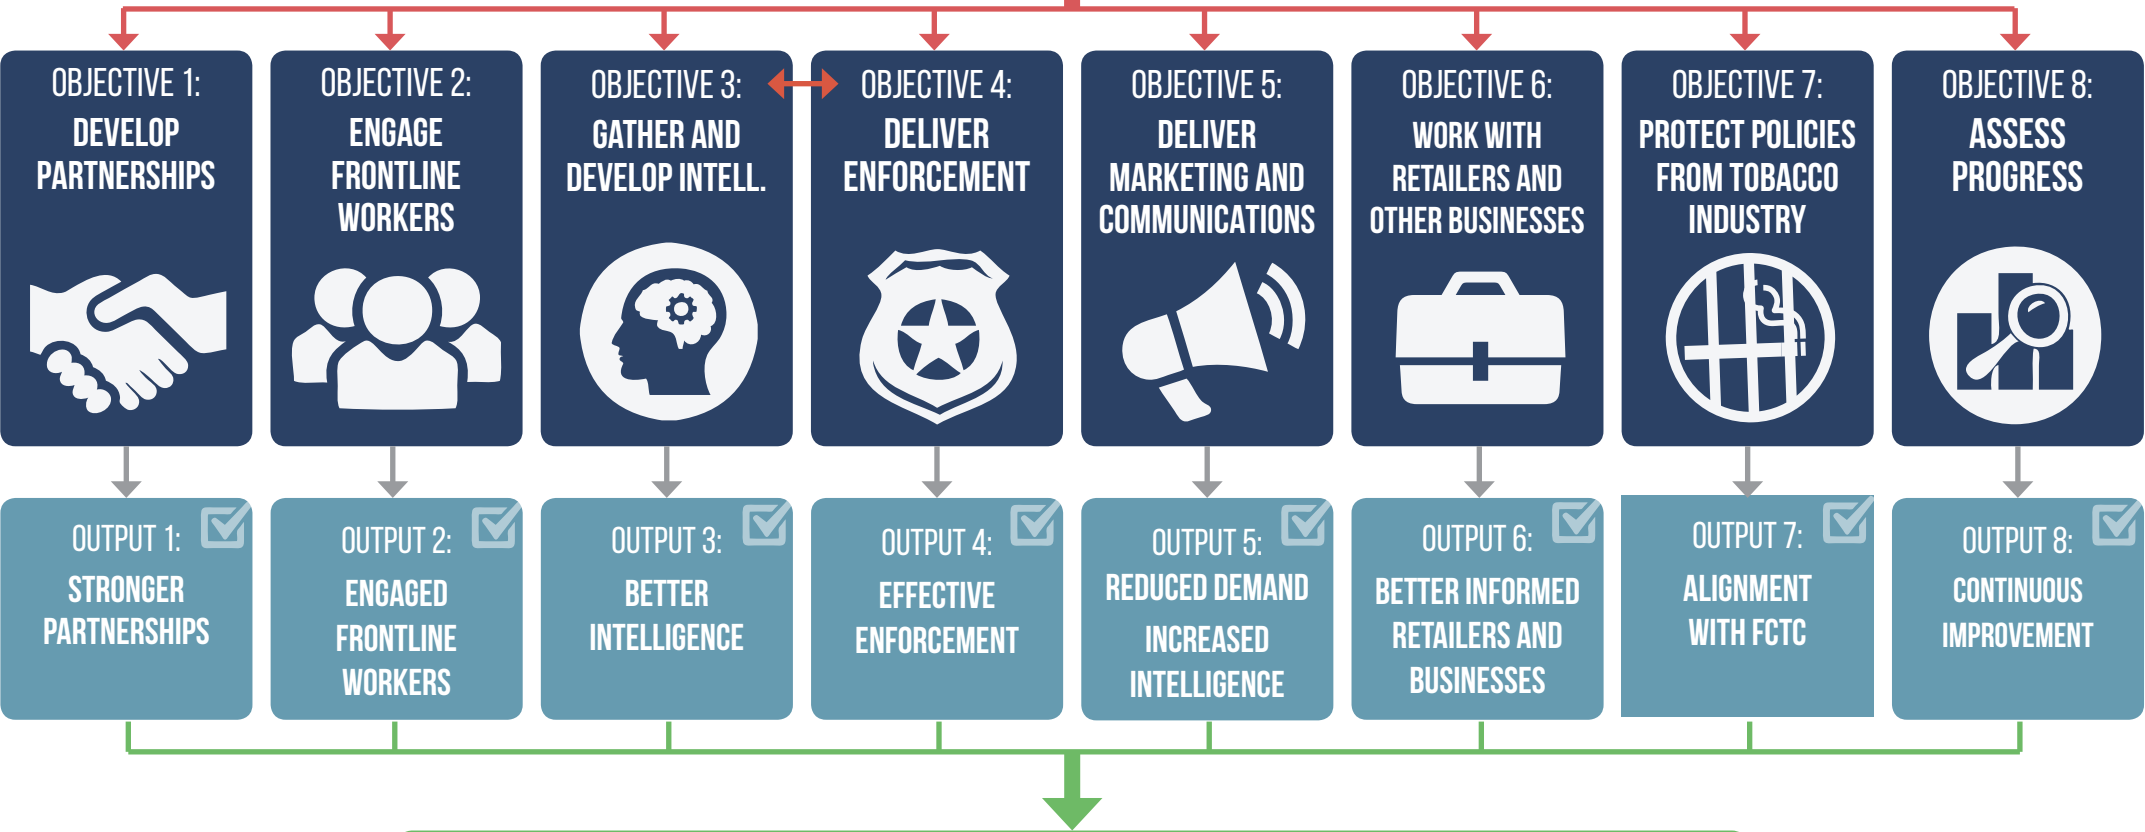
OBJECTIVE 1:
DEVELOP PARTNERSHIPS

OBJECTIVE 2:
ENGAGE FRONTLINE WORKERS

OBJECTIVE 3:
GATHER AND DEVELOP INTELL.

OBJECTIVE 4:
DELIVER ENFORCEMENT

OBJECTIVE 5:
DELIVER MARKETING AND COMMUNICATIONS

OBJECTIVE 6:
WORK WITH RETAILERS AND OTHER BUSINESSES

OBJECTIVE 7:
PROTECT POLICIES FROM TOBACCO INDUSTRY

OBJECTIVE 8:
ASSESS PROGRESS

OUTPUT 1:
STRONGER PARTNERSHIPS

OUTPUT 2:
ENGAGED FRONTLINE WORKERS

OUTPUT 3:
BETTER INTELLIGENCE

OUTPUT 4:
EFFECTIVE ENFORCEMENT

OUTPUT 5:
REDUCED DEMAND INCREASED INTELLIGENCE

OUTPUT 6:
BETTER INFORMED RETAILERS AND BUSINESSES

OUTPUT 7:
ALIGNMENT WITH FCTC

OUTPUT 8:
CONTINUOUS IMPROVEMENT